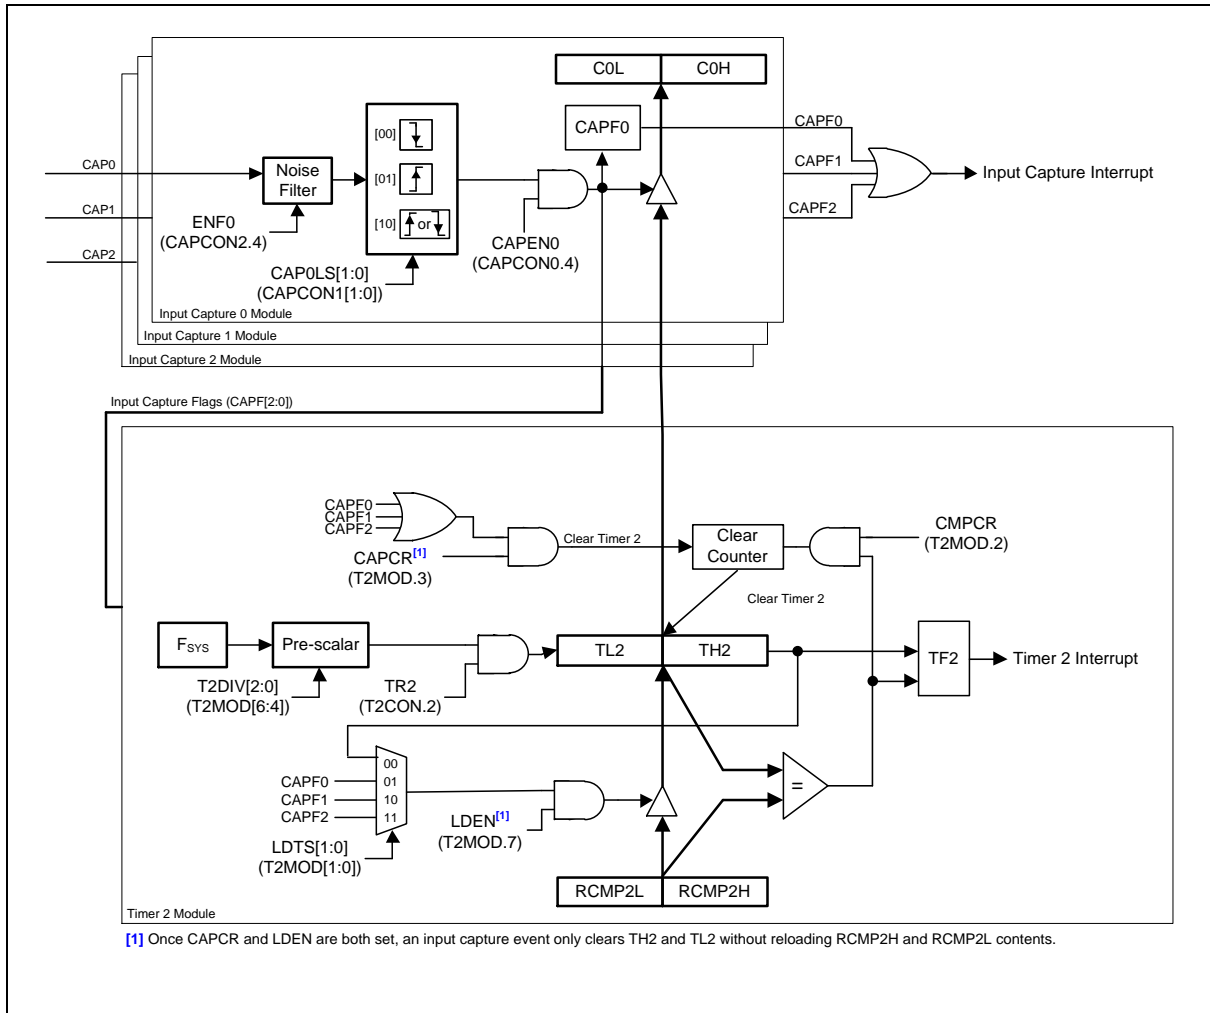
C0L C0H

CAPF0

CAPF0

CAPF1

CAPF2

Input Capture Interrupt

CAP0

CAP1

CAP2

Noise Filter

ENF0 (CAPCON2.4)

[00]

[01]

[10] or

CAP0LS[1:0] (CAPCON1[1:0])

CAPEN0 (CAPCON0.4)

Input Capture 0 Module

Input Capture 1 Module

Input Capture 2 Module

Input Capture Flags (CAPF[2:0])

CAPF0
CAPF1
CAPF2

CAPCR$^{[1]}$ (T2MOD.3)

Clear Timer 2

Clear Counter

CMPCR (T2MOD.2)

Clear Timer 2

$F_{SYS}$

Pre-scalar

T2DIV[2:0] (T2MOD[6:4])

TR2 (T2CON.2)

TL2 TH2

TF2

Timer 2 Interrupt

00

CAPF0 01

CAPF1 10

CAPF2 11

LDTS[1:0] (T2MOD[1:0])

LDEN$^{[1]}$ (T2MOD.7)

=

RCMP2L RCMP2H

Timer 2 Module

[1] Once CAPCR and LDEN are both set, an input capture event only clears TH2 and TL2 without reloading RCMP2H and RCMP2L contents.